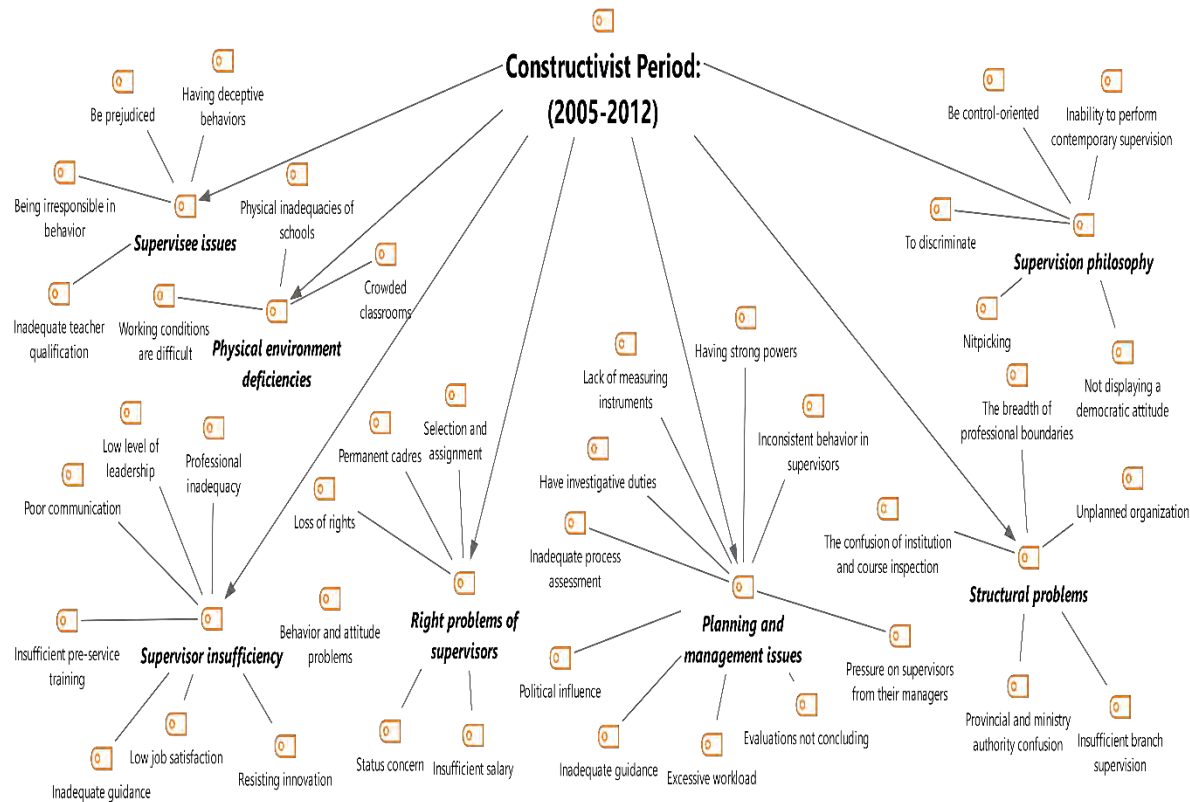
Constructivist Period: (2005-2012)

Supervisee issues

Having deceptive behaviors

Be prejudiced

Being irresponsible in behavior

Inadequate teacher qualification

Physical environment deficiencies

Physical inadequacies of schools

Crowded classrooms

Working conditions are difficult

Supervisor insufficiency

Low level of leadership

Professional inadequacy

Poor communication

Insufficient pre-service training

Behavior and attitude problems

Inadequate guidance

Low job satisfaction

Resisting innovation

Right problems of supervisors

Permanent cadres

Selection and assignment

Loss of rights

Status concern

Insufficient salary

Planning and management issues

Lack of measuring instruments

Having strong powers

Inconsistent behavior in supervisors

Have investigative duties

Inadequate process assessment

Political influence

Pressure on supervisors from their managers

Inadequate guidance

Excessive workload

Evaluations not concluding

Supervision philosophy

Be control-oriented

Inability to perform contemporary supervision

To discriminate

Nitpicking

Not displaying a democratic attitude

Structural problems

The breadth of professional boundaries

Unplanned organization

The confusion of institution and course inspection

Provincial and ministry authority confusion

Insufficient branch supervision